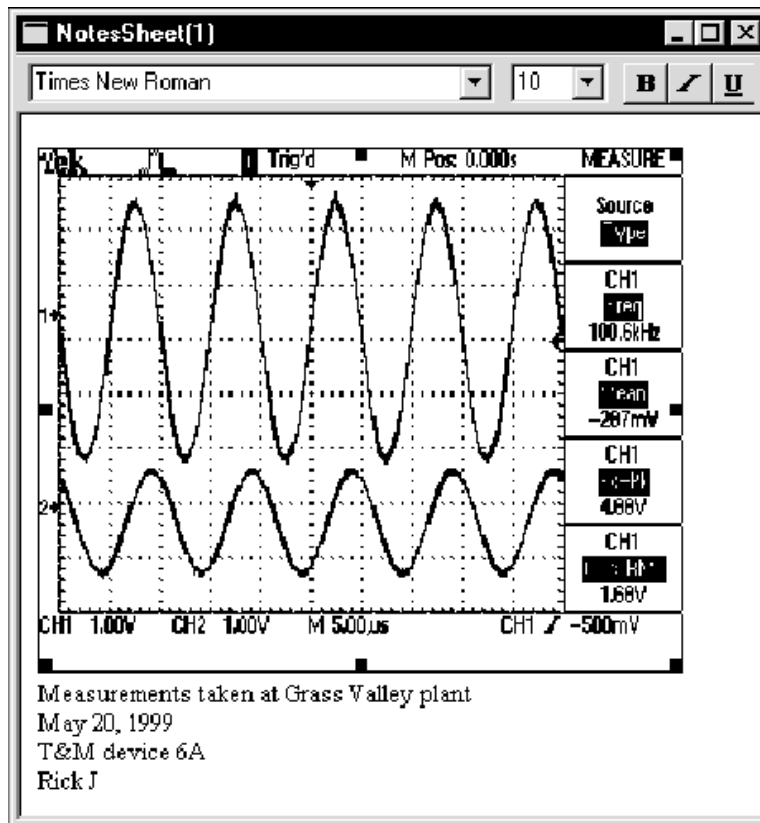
NotesSheet(1)

Times New Roman 10 B I U

Tek Trig'd M Pos: 0.000s MEASURE

Source Type

CH1 Freq 100.6kHz

CH1 Mean −287mV

CH1 Pk-Pk 4.08V

CH1 Cyc RMS 1.68V

1

2

CH1 1.00V CH2 1.00V M 5.00µs CH1 ∕ −500mV

Measurements taken at Grass Valley plant
May 20, 1999
T&M device 6A
Rick J